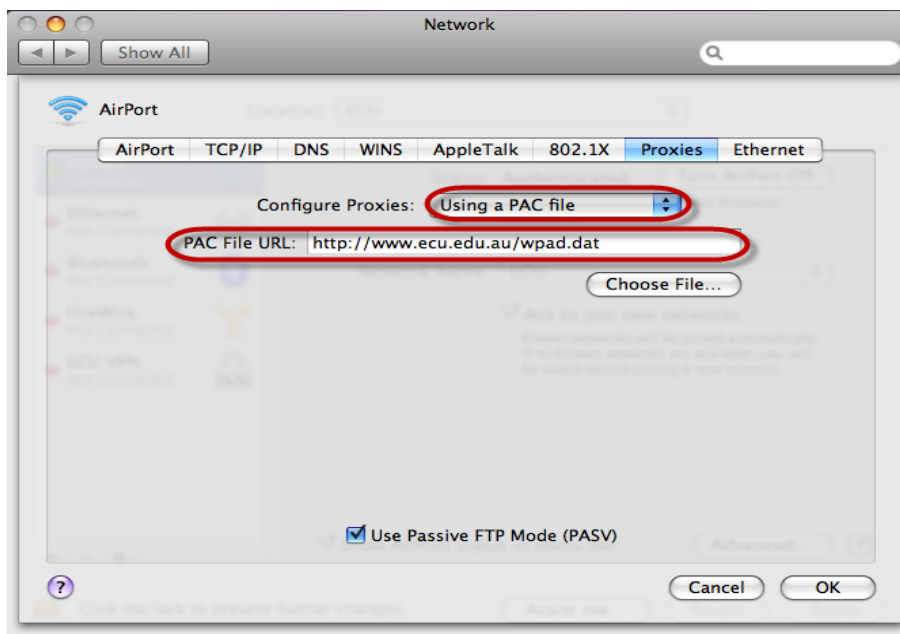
Network

Show All

AirPort

AirPort | TCP/IP | DNS | WINS | AppleTalk | 802.1X | Proxies | Ethernet

Configure Proxies: Using a PAC file

PAC File URL: http://www.ecu.edu.au/wpad.dat

Choose File...

Use Passive FTP Mode (PASV)

?

Cancel

OK